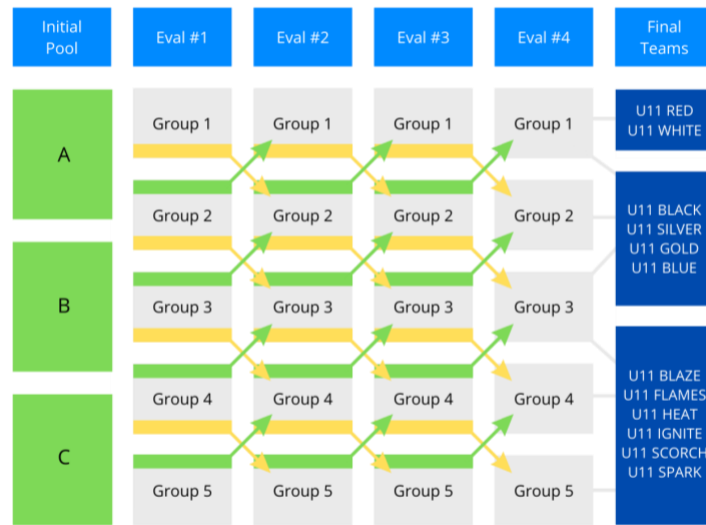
| Initial Pool | Eval #1 | Eval #2 | Eval #3 | Eval #4 | Final Teams |
|---|---|---|---|---|---|
| A | Group 1 | Group 1 | Group 1 | Group 1 | U11 RED U11 WHITE |
| | Group 2 | Group 2 | Group 2 | Group 2 | U11 BLACK U11 SILVER U11 GOLD U11 BLUE |
| B | Group 3 | Group 3 | Group 3 | Group 3 | |
| | Group 4 | Group 4 | Group 4 | Group 4 | U11 BLAZE U11 FLAMES U11 HEAT U11 IGNITE U11 SCORCH U11 SPARK |
| C | Group 5 | Group 5 | Group 5 | Group 5 | |